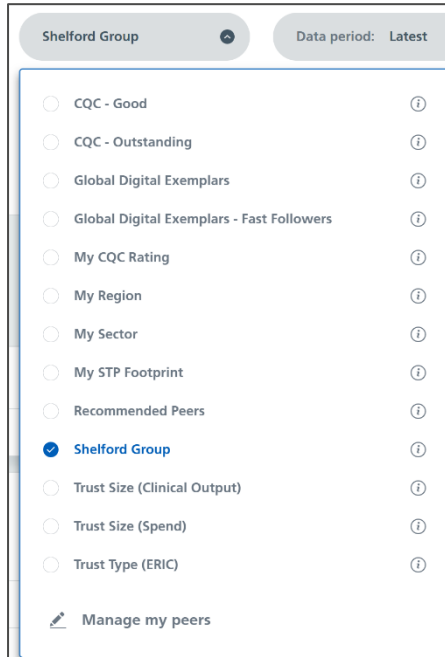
Shelford Group

Data period: Latest

CQC - Good
CQC - Outstanding
Global Digital Exemplars
Global Digital Exemplars - Fast Followers
My CQC Rating
My Region
My Sector
My STP Footprint
Recommended Peers
Shelford Group
Trust Size (Clinical Output)
Trust Size (Spend)
Trust Type (ERIC)

Manage my peers